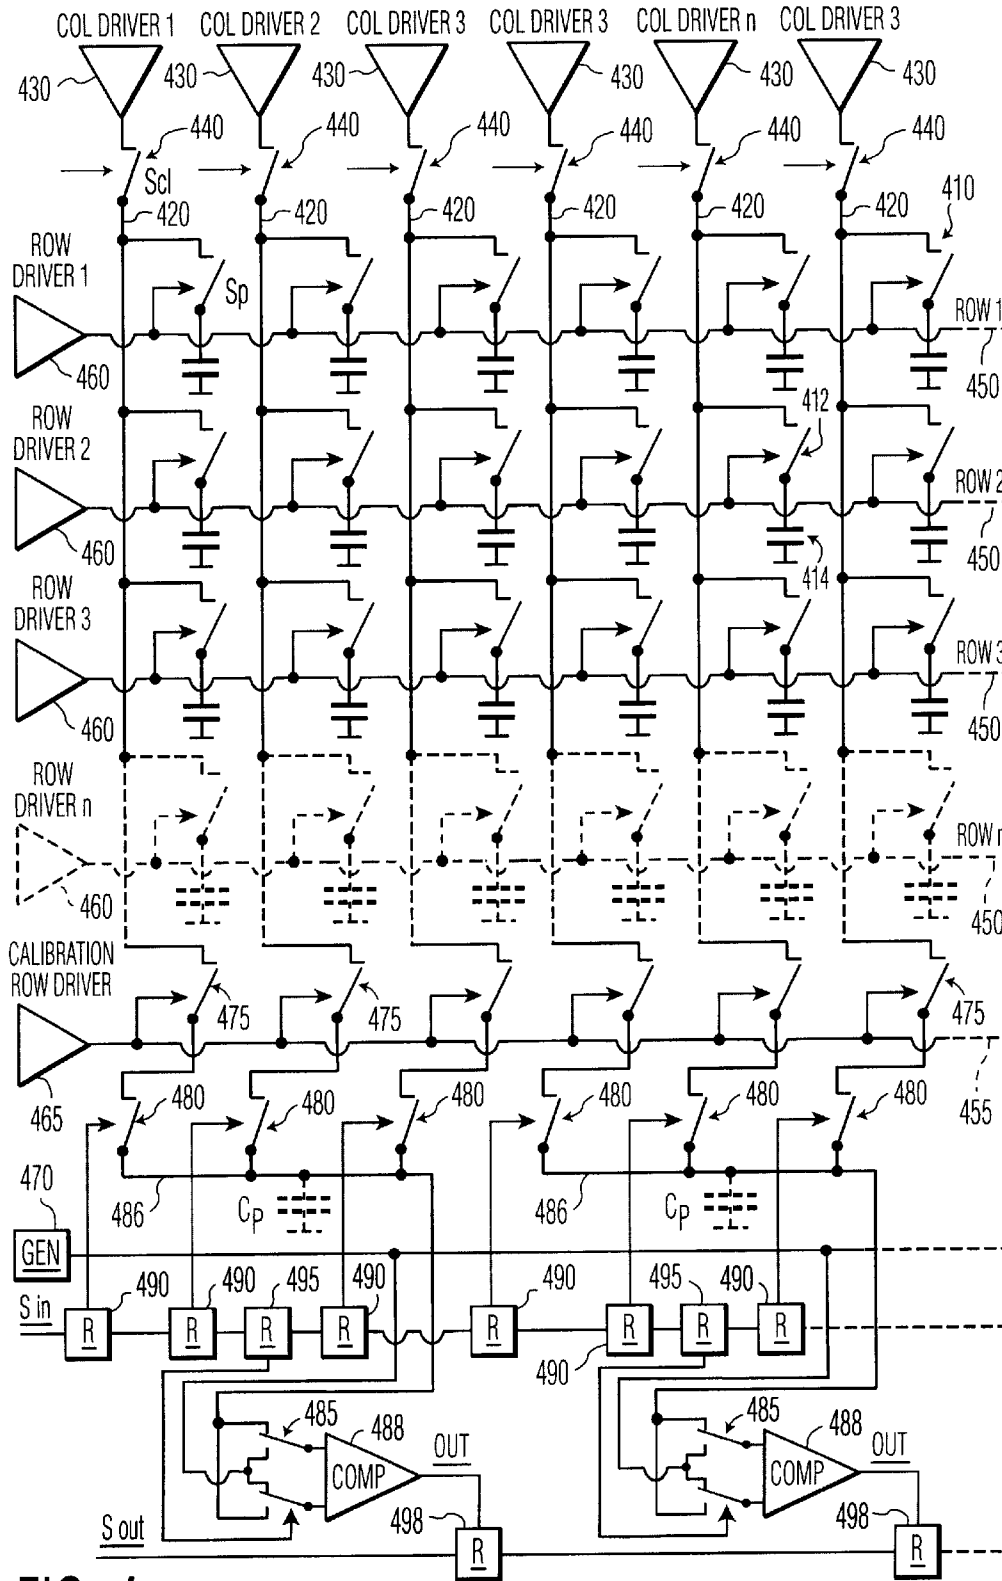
COL DRIVER 1 COL DRIVER 2 COL DRIVER 3 COL DRIVER 3 COL DRIVER n COL DRIVER 3

430 430 430 430 430 430

440 440 440 440 440 440

Scl

420 420 420 420 420 420 410

ROW DRIVER 1

Sp

ROW 1

460

450

ROW DRIVER 2

412

ROW 2

460

450

414

ROW DRIVER 3

ROW 3

460

450

ROW DRIVER n

ROW n

460

450

CALIBRATION ROW DRIVER

475 475 475

465

455

480 480 480 480 480 480

470

486 486

$C_P$ $C_P$

GEN

490 490 495 490 490 495 490

S in

R R R R R R R R

490

485 488 485 488

OUT OUT

COMP COMP

498 498

S out

R R